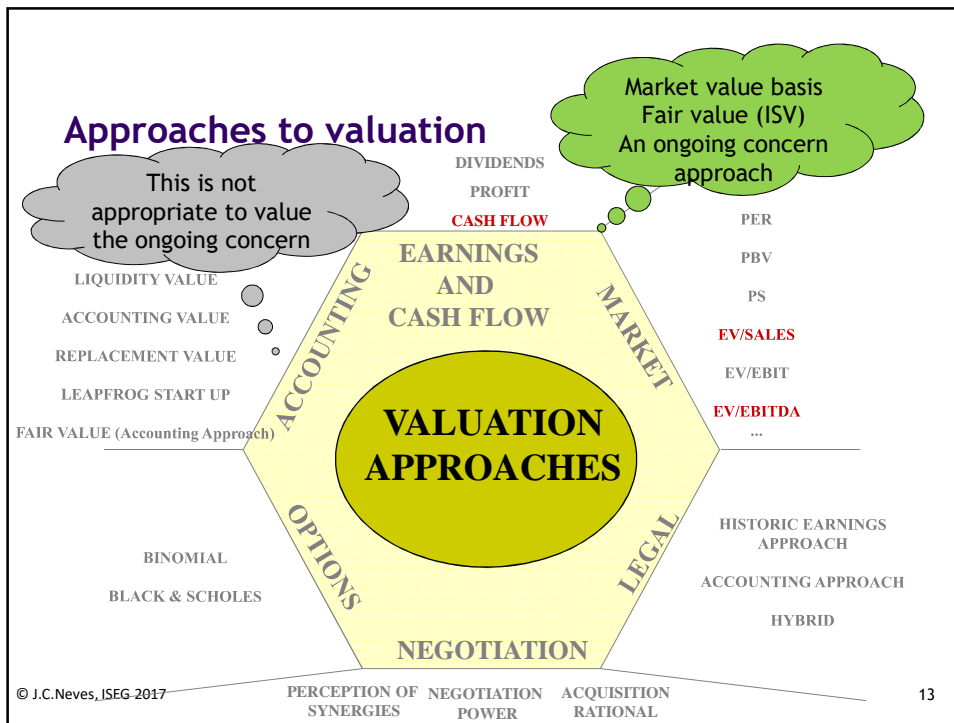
Approaches to valuation

This is not appropriate to value the ongoing concern

Market value basis
Fair value (ISV)
An ongoing concern approach

DIVIDENDS
PROFIT
CASH FLOW

EARNINGS AND CASH FLOW

LIQUIDITY VALUE
ACCOUNTING VALUE
REPLACEMENT VALUE
LEAPFROG START UP
FAIR VALUE (Accounting Approach)

ACCOUNTING

MARKET

PER
PBV
PS
EV/SALES
EV/EBIT
EV/EBITDA
...

VALUATION APPROACHES

OPTIONS

BINOMIAL
BLACK & SCHOLES

LEGAL

HISTORIC EARNINGS APPROACH
ACCOUNTING APPROACH
HYBRID

NEGOTIATION

PERCEPTION OF SYNERGIES
NEGOTIATION POWER
ACQUISITION RATIONAL

© J.C.Neves, ISEG 2017

13